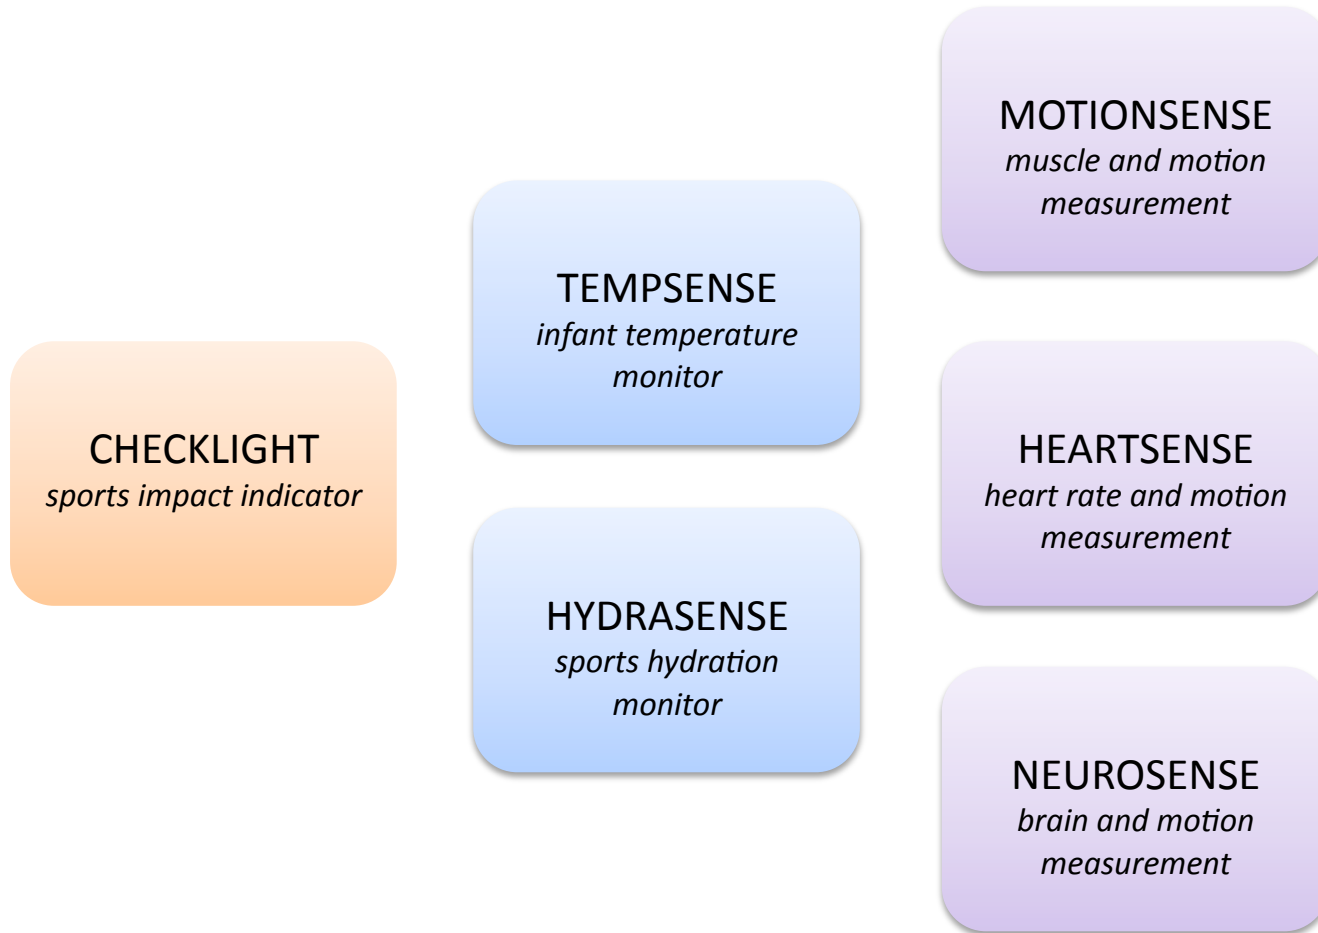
CHECKLIGHT
*sports impact indicator*

TEMPSENSE
*infant temperature monitor*

HYDRASENSE
*sports hydration monitor*

MOTIONSENSE
*muscle and motion measurement*

HEARTSENSE
*heart rate and motion measurement*

NEUROSENSE
*brain and motion measurement*